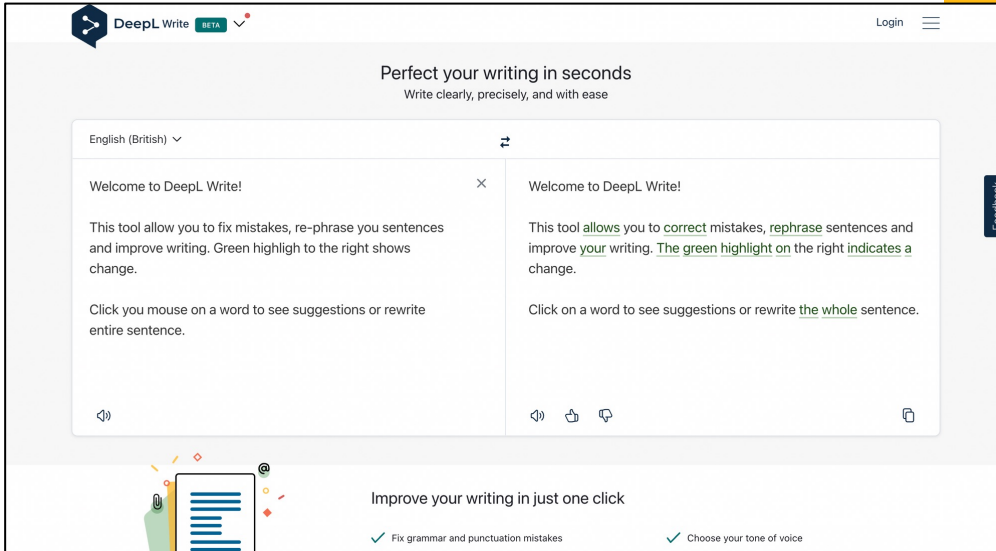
DeepL Write BETA

Login

Perfect your writing in seconds
Write clearly, precisely, and with ease

English (British)

Welcome to DeepL Write!

This tool allow you to fix mistakes, re-phrase you sentences and improve writing. Green highligh to the right shows change.

Click you mouse on a word to see suggestions or rewrite entire sentence.

Welcome to DeepL Write!

This tool allows you to correct mistakes, rephrase sentences and improve your writing. The green highlight on the right indicates a change.

Click on a word to see suggestions or rewrite the whole sentence.

Feedback

Improve your writing in just one click

Fix grammar and punctuation mistakes

Choose your tone of voice